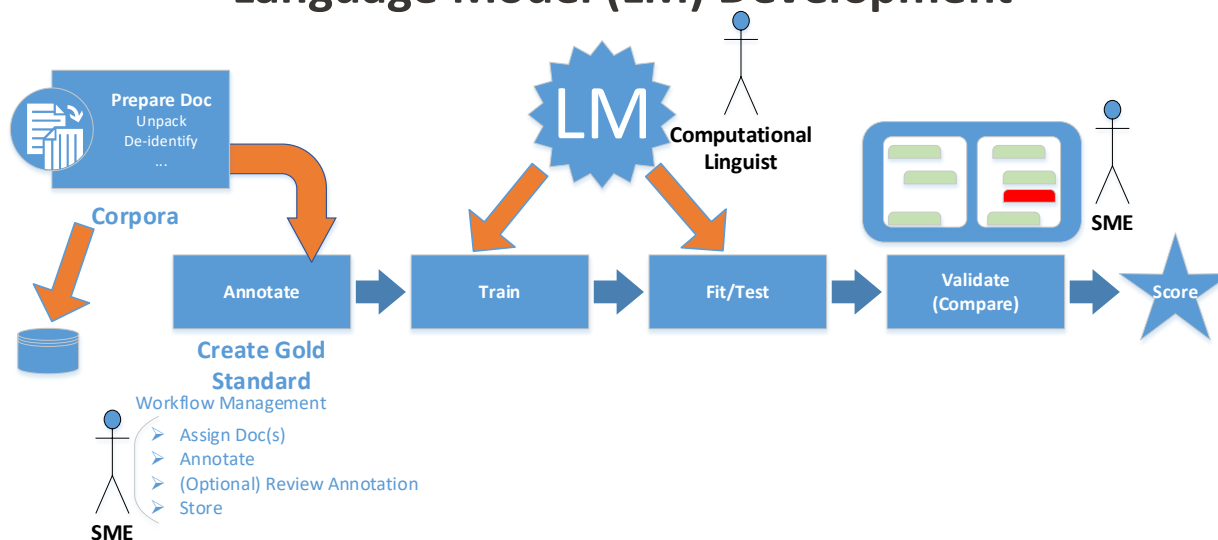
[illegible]

Prepare Doc
Unpack
De-identify
...

Corpora

LM

Computational Linguist

SME

Annotate

Train

Fit/Test

Validate (Compare)

Score

Create Gold Standard

Workflow Management
➢ Assign Doc(s)
➢ Annotate
➢ (Optional) Review Annotation
➢ Store

SME